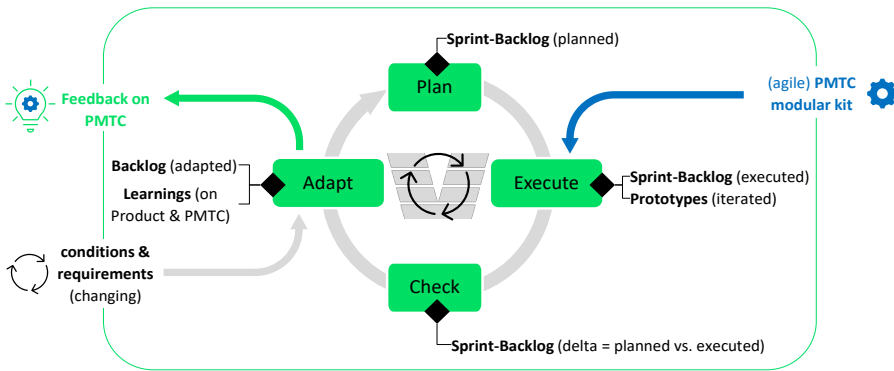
Sprint-Backlog (planned)

Plan

Feedback on PMTC

(agile) PMTC modular kit

Backlog (adapted)

Learnings (on Product & PMTC)

Adapt

Execute

Sprint-Backlog (executed)
Prototypes (iterated)

conditions & requirements (changing)

Check

Sprint-Backlog (delta = planned vs. executed)